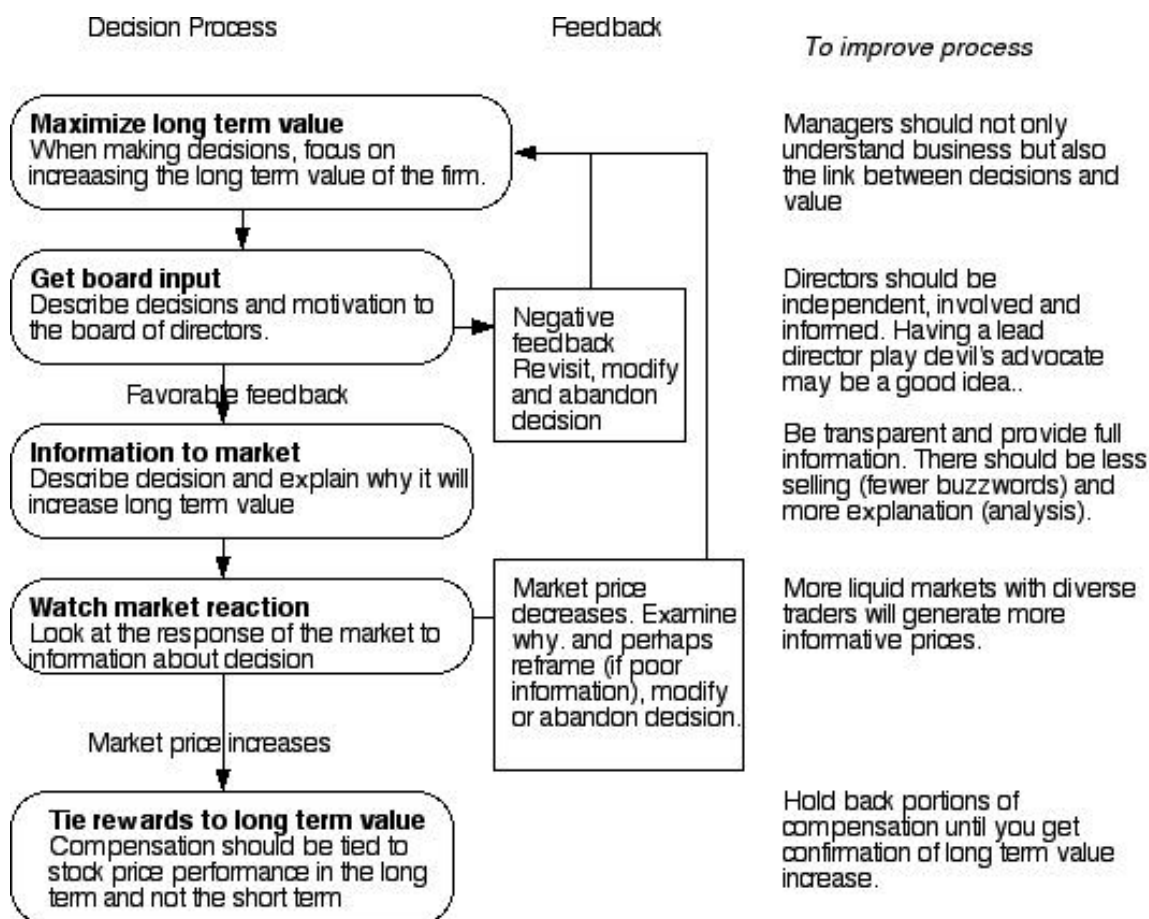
Decision Process

Feedback

To improve process

**Maximize long term value**
When making decisions, focus on increaasing the long term value of the firm.

Managers should not only understand business but also the link between decisions and value

**Get board input**
Describe decisions and motivation to the board of directors.

Negative feedback Revisit, modify and abandon decision

Directors should be independent, involved and informed. Having a lead director play devil's advocate may be a good idea..

Favorable feedback

**Information to market**
Describe decision and explain why it will increase long term value

Be transparent and provide full information. There should be less selling (fewer buzzwords) and more explanation (analysis).

**Watch market reaction**
Look at the response of the market to information about decision

Market price decreases. Examine why. and perhaps reframe (if poor information), modify or abandon decision.

More liquid markets with diverse traders will generate more informative prices.

Market price increases

**Tie rewards to long term value**
Compensation should be tied to stock price performance in the long term and not the short term

Hold back portions of compensation until you get confirmation of long term value increase.